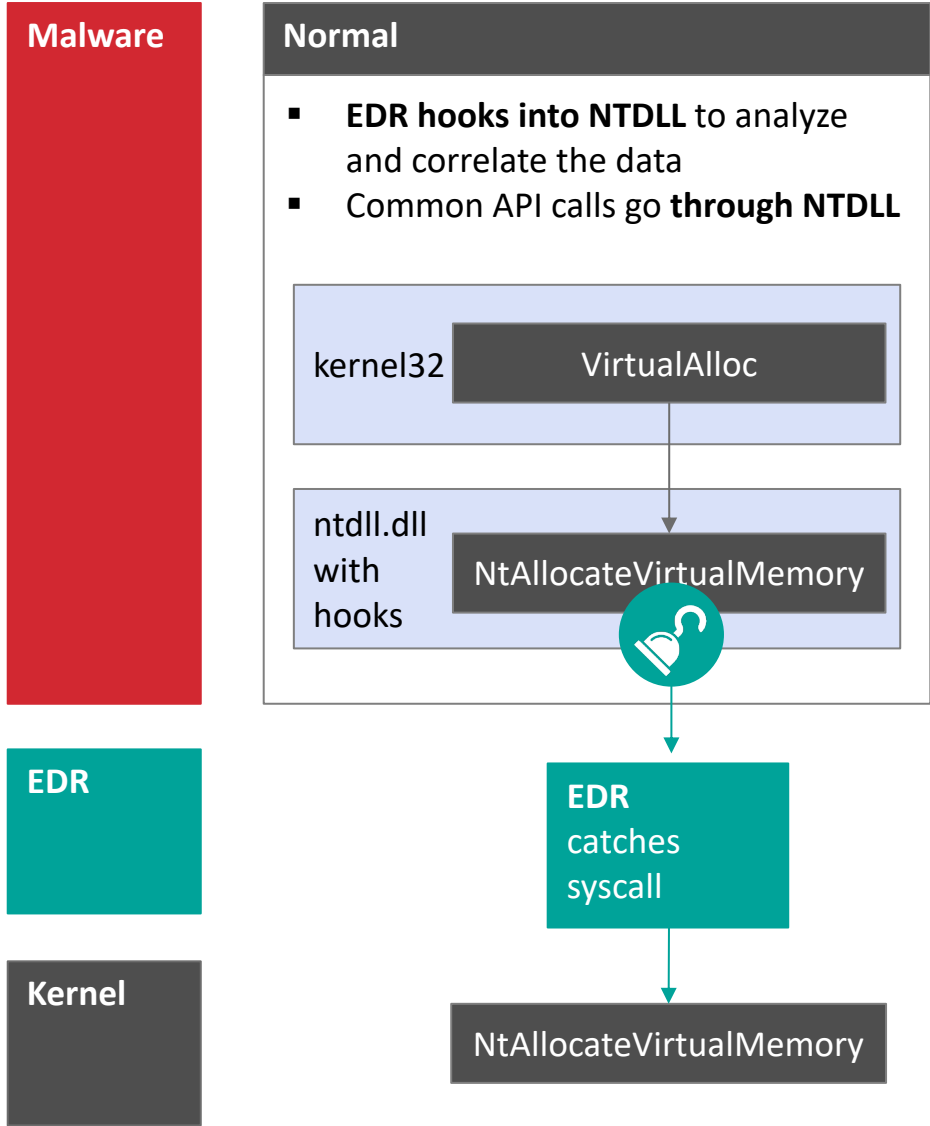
Malware

Normal

- **EDR hooks into NTDLL** to analyze and correlate the data
- Common API calls go **through NTDLL**

kernel32

VirtualAlloc

ntdll.dll with hooks

NtAllocateVirtualMemory

EDR

**EDR** catches syscall

Kernel

NtAllocateVirtualMemory